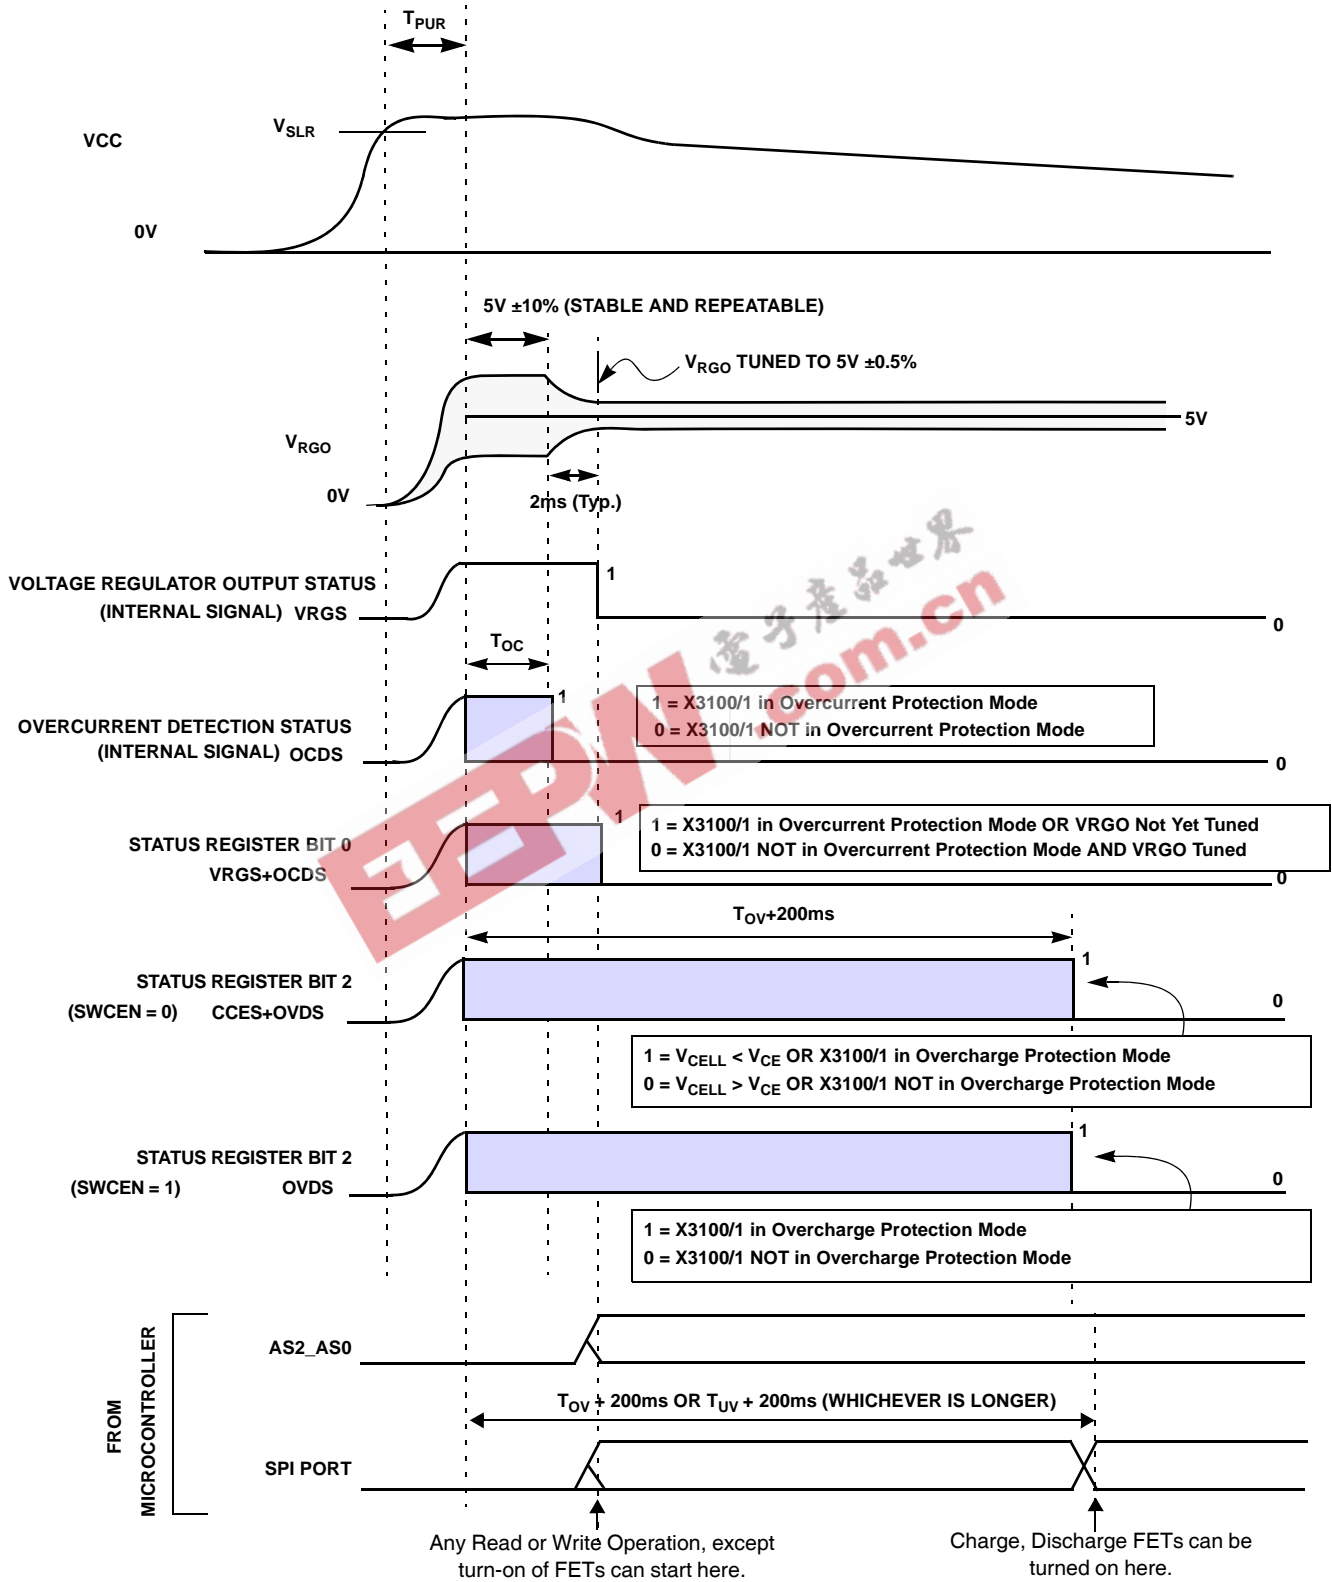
$T_{PUR}$

VCC

$V_{SLR}$

0V

5V ±10% (STABLE AND REPEATABLE)

$V_{RGO}$ TUNED TO 5V ±0.5%

$V_{RGO}$

5V

0V

2ms (Typ.)

VOLTAGE REGULATOR OUTPUT STATUS (INTERNAL SIGNAL) VRGS

1

0

$T_{OC}$

OVERCURRENT DETECTION STATUS (INTERNAL SIGNAL) OCDS

1

1 = X3100/1 in Overcurrent Protection Mode
0 = X3100/1 NOT in Overcurrent Protection Mode

0

STATUS REGISTER BIT 0
VRGS+OCDS

1

1 = X3100/1 in Overcurrent Protection Mode OR VRGO Not Yet Tuned
0 = X3100/1 NOT in Overcurrent Protection Mode AND VRGO Tuned

0

$T_{OV}$+200ms

STATUS REGISTER BIT 2
(SWCEN = 0) CCES+OVDS

1

0

1 = $V_{CELL}$ < $V_{CE}$ OR X3100/1 in Overcharge Protection Mode
0 = $V_{CELL}$ > $V_{CE}$ OR X3100/1 NOT in Overcharge Protection Mode

STATUS REGISTER BIT 2
(SWCEN = 1) OVDS

1

0

1 = X3100/1 in Overcharge Protection Mode
0 = X3100/1 NOT in Overcharge Protection Mode

FROM MICROCONTROLLER

AS2_AS0

$T_{OV}$ + 200ms OR $T_{UV}$ + 200ms (WHICHEVER IS LONGER)

SPI PORT

Any Read or Write Operation, except turn-on of FETs can start here.

Charge, Discharge FETs can be turned on here.

电子产品世界 EEPW .com.cn